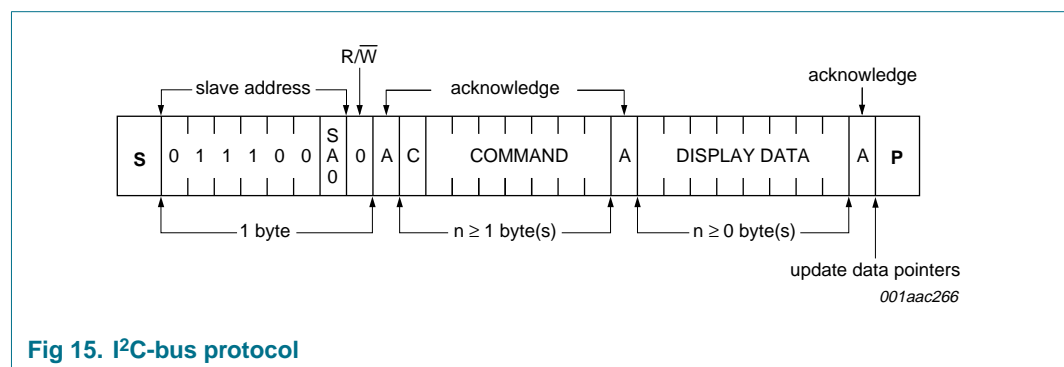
R/$\overline{W}$

slave address

acknowledge

acknowledge

S 0 1 1 1 0 0 SA0 0 A C COMMAND A DISPLAY DATA A P

1 byte

n ≥ 1 byte(s)

n ≥ 0 byte(s)

update data pointers

001aac266

Fig 15. I²C-bus protocol